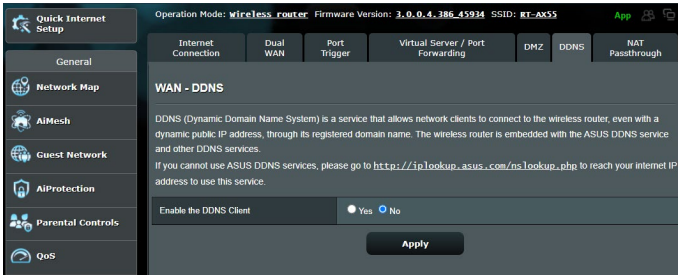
Quick Internet Setup

General

Network Map

AiMesh

Guest Network

AiProtection

Parental Controls

QoS

Operation Mode: wireless router Firmware Version: 3.0.0.4.386_45934 SSID: RT-AX55

App

Internet Connection | Dual WAN | Port Trigger | Virtual Server / Port Forwarding | DMZ | DDNS | NAT Passthrough

WAN - DDNS

DDNS (Dynamic Domain Name System) is a service that allows network clients to connect to the wireless router, even with a dynamic public IP address, through its registered domain name. The wireless router is embedded with the ASUS DDNS service and other DDNS services.

If you cannot use ASUS DDNS services, please go to http://iplookup.asus.com/nslookup.php to reach your internet IP address to use this service.

Enable the DDNS Client Yes No

Apply